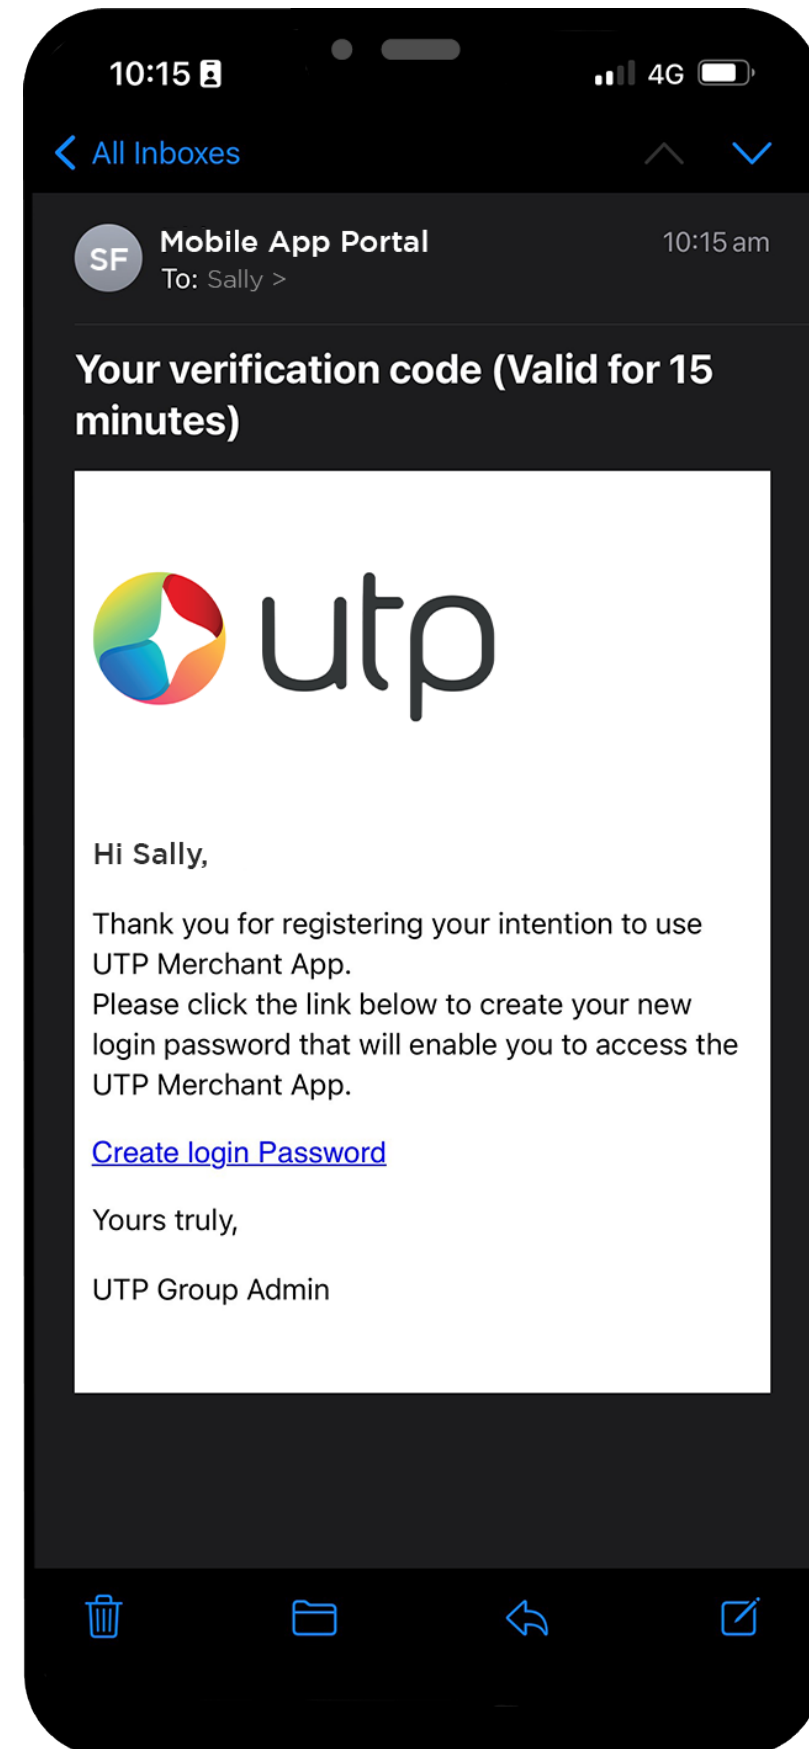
10:15

4G

All Inboxes

SF

Mobile App Portal

To: Sally >

10:15 am

Your verification code (Valid for 15 minutes)

utp

Hi Sally,

Thank you for registering your intention to use UTP Merchant App.
Please click the link below to create your new login password that will enable you to access the UTP Merchant App.

Create login Password

Yours truly,

UTP Group Admin